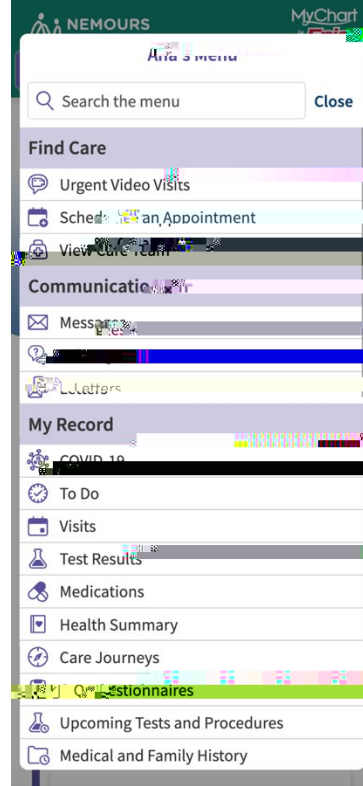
NEMOURS

MyChart

Ana's Menu

Search the menu

Close

Find Care

Urgent Video Visits

Sched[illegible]an Appointment

View Care Team

Communicatio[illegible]

Messa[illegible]

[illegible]

Letters

My Record

COVID-19

To Do

Visits

Test Results

Medications

Health Summary

Care Journeys

Qu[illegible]estionnaires

Upcoming Tests and Procedures

Medical and Family History